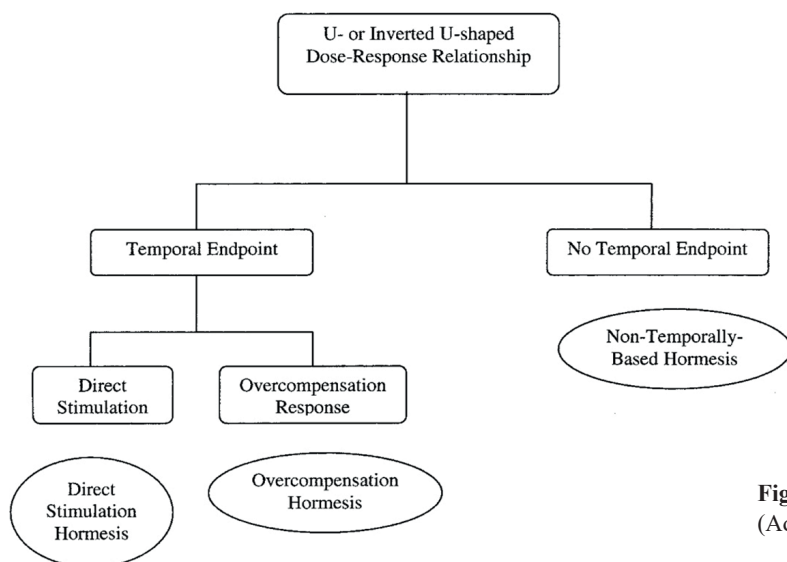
U- or Inverted U-shaped Dose-Response Relationship

Temporal Endpoint

No Temporal Endpoint

Non-Temporally-Based Hormesis

Direct Stimulation

Overcompensation Response

Direct Stimulation Hormesis

Overcompensation Hormesis

Fig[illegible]
(Ad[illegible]